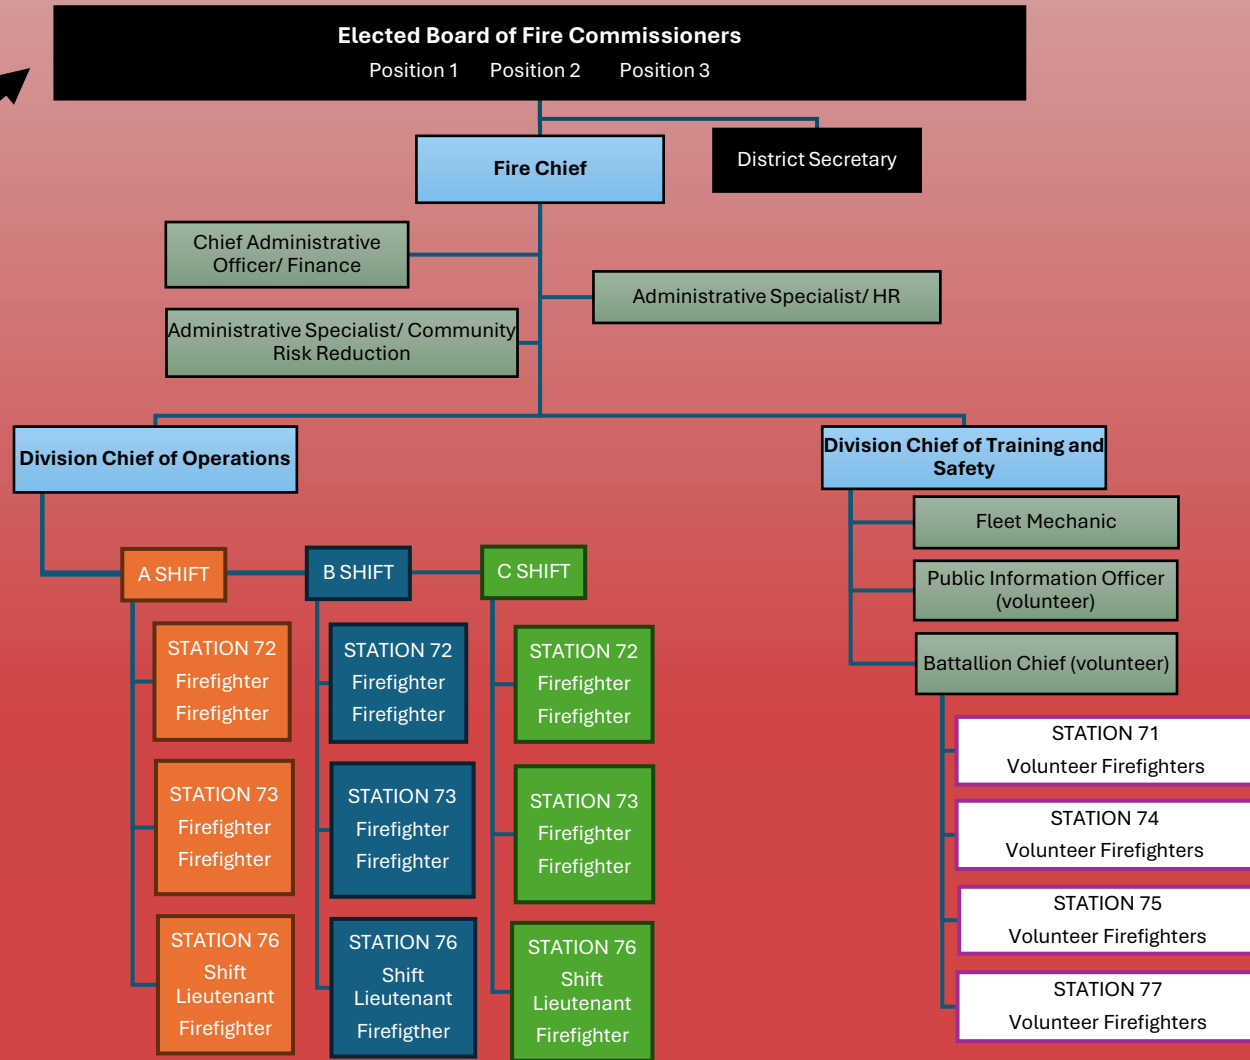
Elected Board of Fire Commissioners
Position 1 Position 2 Position 3

Fire Chief

District Secretary

Chief Administrative Officer/ Finance

Administrative Specialist/ HR

Administrative Specialist/ Community Risk Reduction

Division Chief of Operations

Division Chief of Training and Safety

Fleet Mechanic

Public Information Officer (volunteer)

Battallion Chief (volunteer)

A SHIFT

B SHIFT

C SHIFT

STATION 72
Firefighter
Firefighter

STATION 72
Firefighter
Firefighter

STATION 72
Firefighter
Firefighter

STATION 73
Firefighter
Firefighter

STATION 73
Firefighter
Firefighter

STATION 73
Firefighter
Firefighter

STATION 76
Shift Lieutenant
Firefighter

STATION 76
Shift Lieutenant
Firefigther

STATION 76
Shift Lieutenant
Firefighter

STATION 71
Volunteer Firefighters

STATION 74
Volunteer Firefighters

STATION 75
Volunteer Firefighters

STATION 77
Volunteer Firefighters